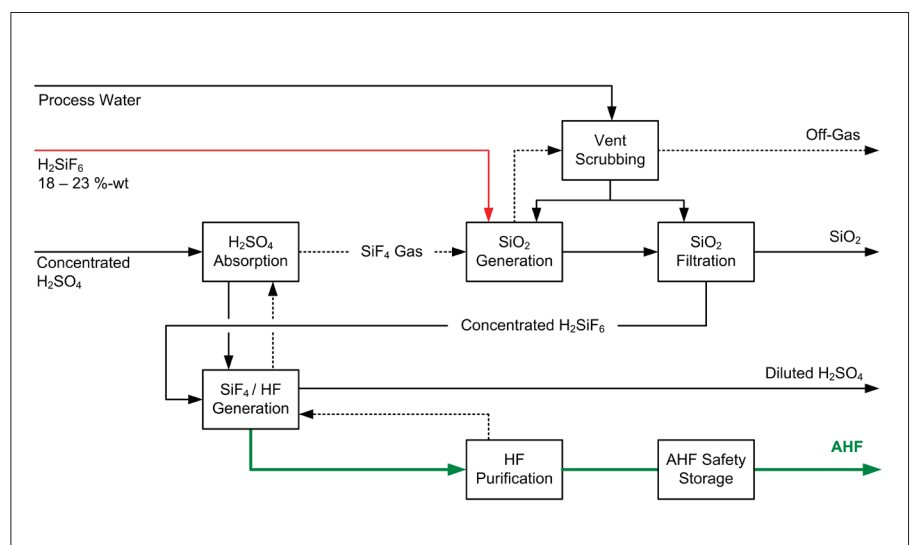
Process Water

$H_2SiF_6$
18 – 23 %-wt

Vent Scrubbing

Off-Gas

Concentrated $H_2SO_4$

$H_2SO_4$ Absorption

$SiF_4$ Gas

$SiO_2$ Generation

$SiO_2$ Filtration

$SiO_2$

Concentrated $H_2SiF_6$

$SiF_4$ / HF Generation

Diluted $H_2SO_4$

HF Purification

AHF Safety Storage

AHF